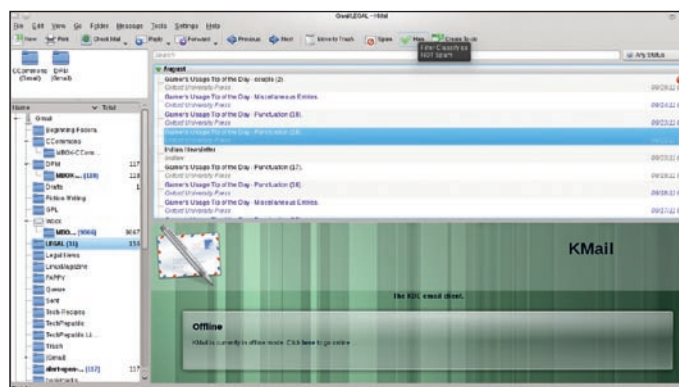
Gmail/LEGAL - KMail

File Edit View Go Folder Message Tools Settings Help

New Get Mail Check Mail Reply Forward Previous Next Move to Trash Spam Ham Create To-do

Filter Classify as NOT SPAM

Search

Any Status

CCommons (Gmail) DPM (Gmail)

Name Total

Gmail
Beginning Fedora
CCommons
MMOv-CCom...
DPM 117
MMOP... (119) 118
Drafts 1
Fiction Writing
GPL
MMOL
MMO... (9066) 9067
LEGAL (31) 151
Legal News
LinuxMagazine
PaPPy
Queue
Sent
Tech-Recipes
TechPopular
TechPopular Li...
Trash
[Gmail]
alertspam-... (117) 117
bookmarks

August

Garner's Usage Tip of the Day: -eracts (2).
Oxford University Press 09/23/12

Garner's Usage Tip of the Day: Miscellaneous Entries.
Oxford University Press 09/24/12

Garner's Usage Tip of the Day: Punctuation (18).
Oxford University Press 09/23/12

Garner's Usage Tip of the Day: Punctuation (18).
Oxford University Press

Indian Newsletter
Indian

Garner's Usage Tip of the Day: Punctuation (17).
Oxford University Press

Garner's Usage Tip of the Day: Punctuation (18).
Oxford University Press

Garner's Usage Tip of the Day: Miscellaneous Entries.
Oxford University Press 09/17/12

KMail

The KDE email client.

Offline

KMail is currently in offline mode. Click here to go online . . .